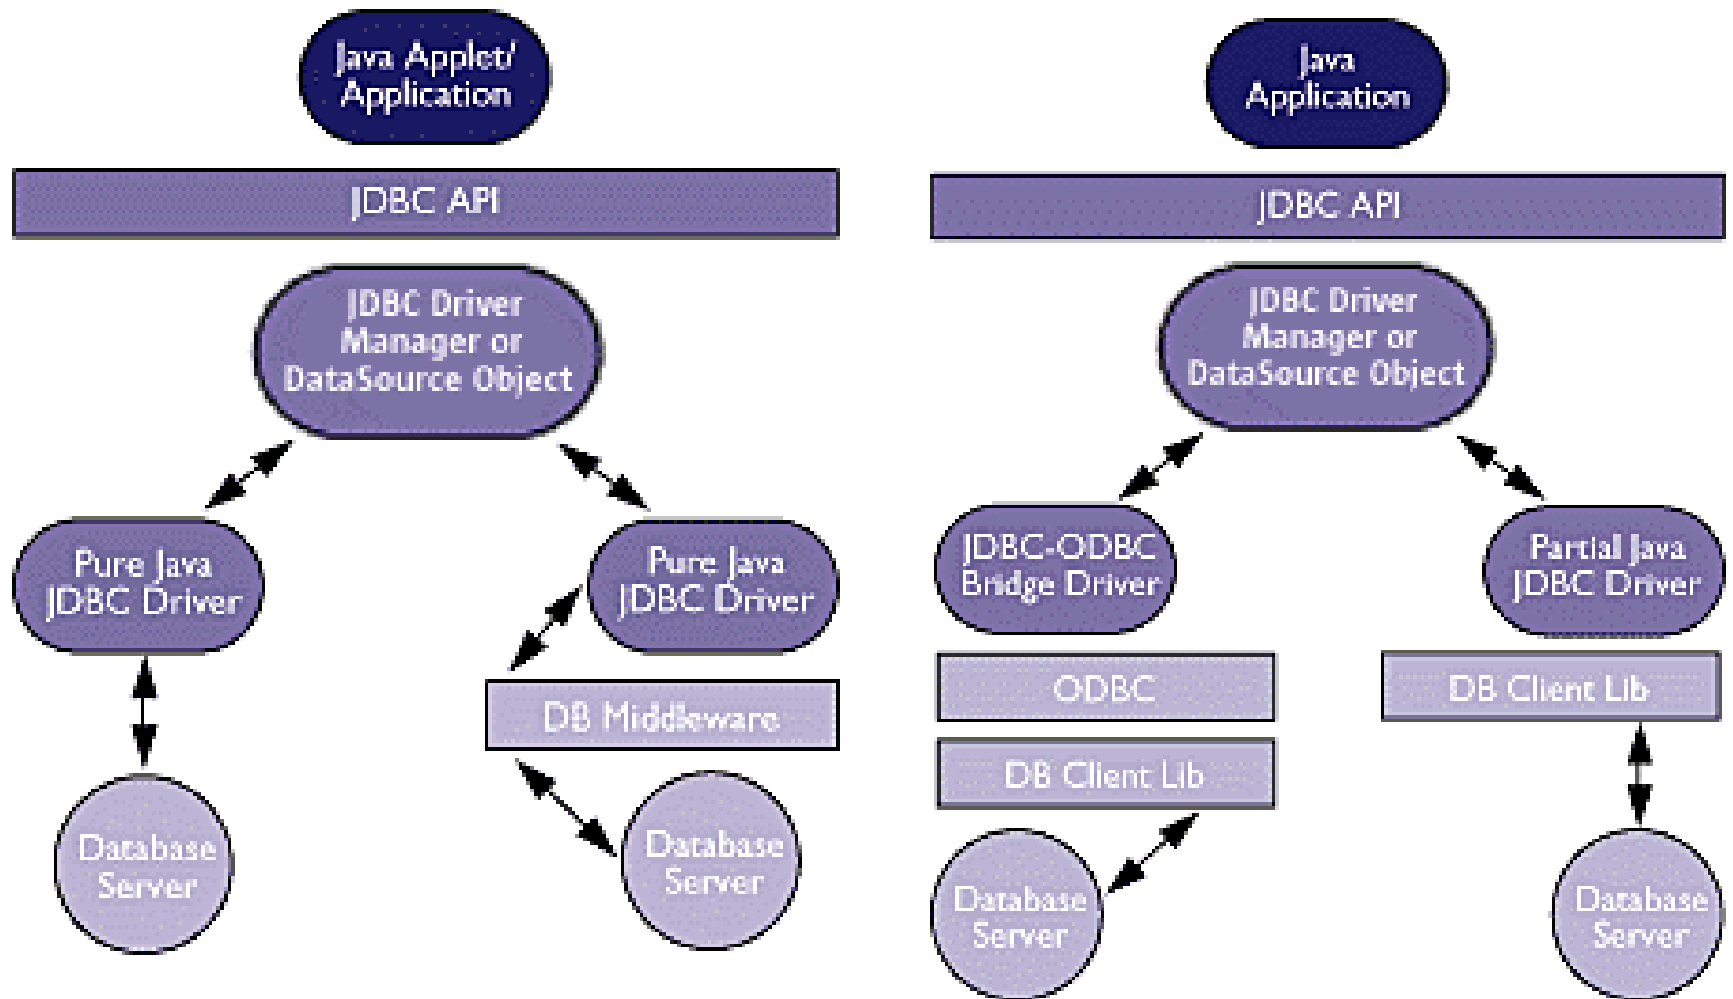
Java Applet/ Application

JDBC API

JDBC Driver Manager or DataSource Object

Pure Java JDBC Driver

Database Server

Pure Java JDBC Driver

DB Middleware

Database Server

Java Application

JDBC API

JDBC Driver Manager or DataSource Object

JDBC-ODBC Bridge Driver

ODBC

DB Client Lib

Database Server

Partial Java JDBC Driver

DB Client Lib

Database Server